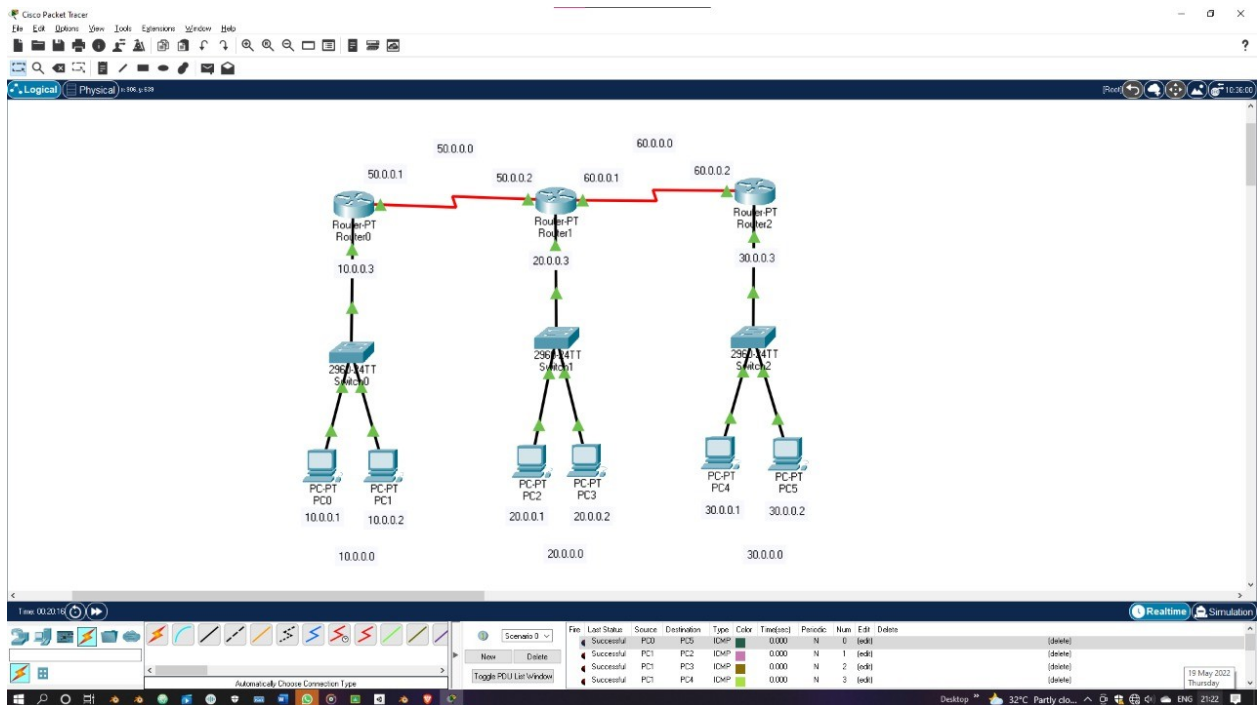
Cisco Packet Tracer

File Edit Options View Tools Extensions Window Help

Logical Physical x:906, y:639

[Root] 10:36:00

50.0.0.0

60.0.0.0

50.0.0.1

50.0.0.2

60.0.0.1

60.0.0.2

Router-PT
Router0

Router-PT
Router1

Router-PT
Router2

10.0.0.3

20.0.0.3

30.0.0.3

2960-24TT
Switch0

2960-24TT
Switch1

2960-24TT
Switch2

PC-PT
PC0

PC-PT
PC1

PC-PT
PC2

PC-PT
PC3

PC-PT
PC4

PC-PT
PC5

10.0.0.1

10.0.0.2

20.0.0.1

20.0.0.2

30.0.0.1

30.0.0.2

10.0.0.0

20.0.0.0

30.0.0.0

Time: 00:20:18

Realtime Simulation

Automatically Choose Connection Type

Scenario 0

New Delete

Toggle PDU List Window

| Fire | Last Status | Source | Destination | Type | Color | Time(sec) | Periodic | Num | Edit | Delete |
|---|---|---|---|---|---|---|---|---|---|---|
| | Successful | PC0 | PC5 | ICMP | | 0.000 | N | 0 | (edit) | (delete) |
| | Successful | PC1 | PC2 | ICMP | | 0.000 | N | 1 | (edit) | (delete) |
| | Successful | PC1 | PC3 | ICMP | | 0.000 | N | 2 | (edit) | (delete) |
| | Successful | PC1 | PC4 | ICMP | | 0.000 | N | 3 | (edit) | (delete) |

Desktop 32°C Partly clo... ENG 21:22
19 May 2022
Thursday